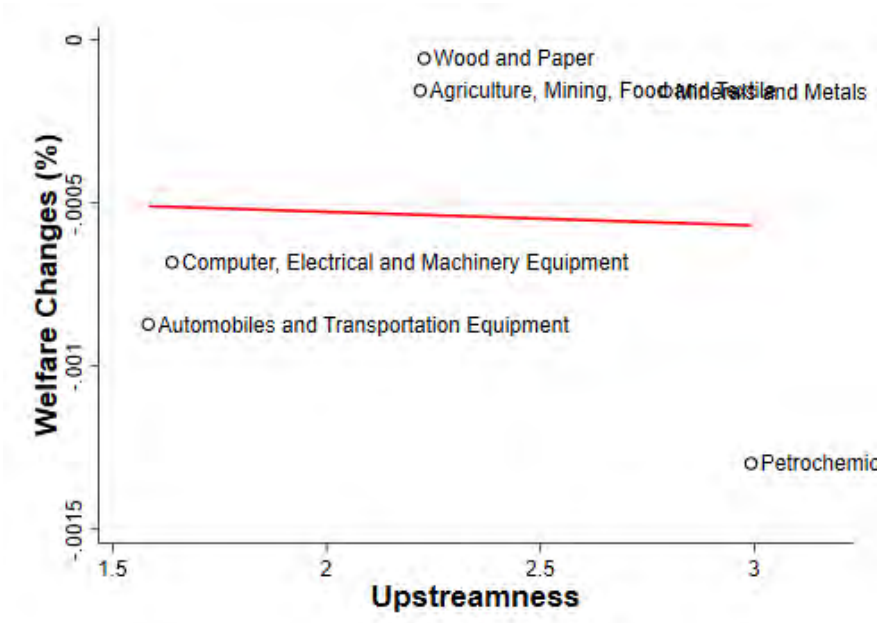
Welfare Changes (%)

0

-.0005

-.001

-.0015

Wood and Paper

Agriculture, Mining, Food and Textile

Minerals and Metals

Computer, Electrical and Machinery Equipment

Automobiles and Transportation Equipment

Petrochemic

1.5

2

2.5

3

Upstreamness